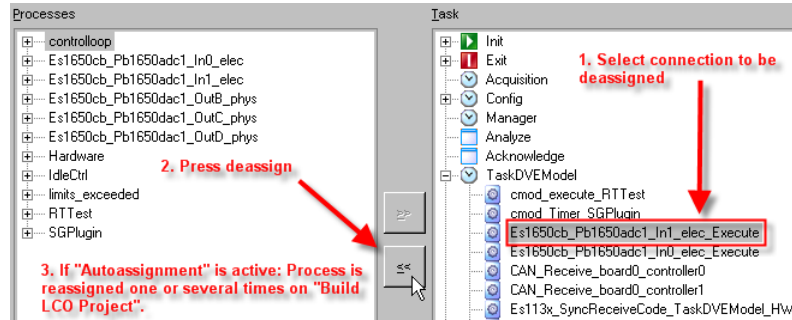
Processes

controlloop
Es1650cb_Pb1650adc1_In0_elec
Es1650cb_Pb1650adc1_In1_elec
Es1650cb_Pb1650dac1_OutB_phys
Es1650cb_Pb1650dac1_OutC_phys
Es1650cb_Pb1650dac1_OutD_phys
Hardware
IdleCtrl
limits_exceeded
RTTest
SGPlugin

2. Press deassign

3. If "Autoassignment" is active: Process is reassigned one or several times on "Build LCO Project".

>>
<<

Task

Init
Exit
Acquisition
Config
Manager
Analyze
Acknowledge
TaskDVEModel
cmod_execute_RTTest
cmod_Timer_SGPlugin
Es1650cb_Pb1650adc1_In1_elec_Execute
Es1650cb_Pb1650adc1_In0_elec_Execute
CAN_Receive_board0_controller0
CAN_Receive_board0_controller1
Es113x_SyncReceiveCode_TaskDVEModel_HW

1. Select connection to be deassigned